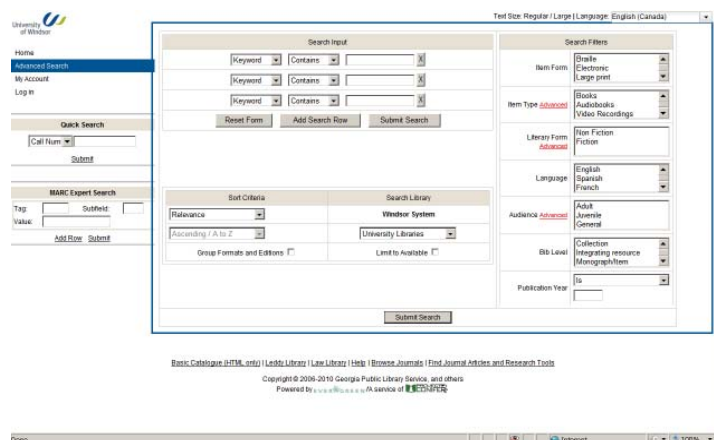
University of Windsor

Text Size: Regular / Large | Language: English (Canada)

Home
Advanced Search
My Account
Log in

Quick Search
Call Num
Submit

MARC Expert Search
Tag: Subfield:
Value:
Add Row Submit

Search Input
Keyword Contains X
Keyword Contains X
Keyword Contains X
Reset Form Add Search Row Submit Search

Sort Criteria
Relevance
Ascending / A to Z
Group Formats and Editions

Search Library
Windsor System
University Libraries
Limit to Available

Search Filters
Item Form: Braille, Electronic, Large print
Item Type Advanced: Books, Audiobooks, Video Recordings
Literary Form Advanced: Non Fiction, Fiction
Language: English, Spanish, French
Audience Advanced: Adult, Juvenile, General
Bib Level: Collection, Integrating resource, Monograph/Item
Publication Year: Is

Submit Search

Basic Catalogue (HTML only) | Leddy Library | Law Library | Help | Browse Journals | Find Journal Articles and Research Tools

Copyright © 2006-2010 Georgia Public Library Service, and others
Powered by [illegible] A service of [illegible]

Done Internet 100%